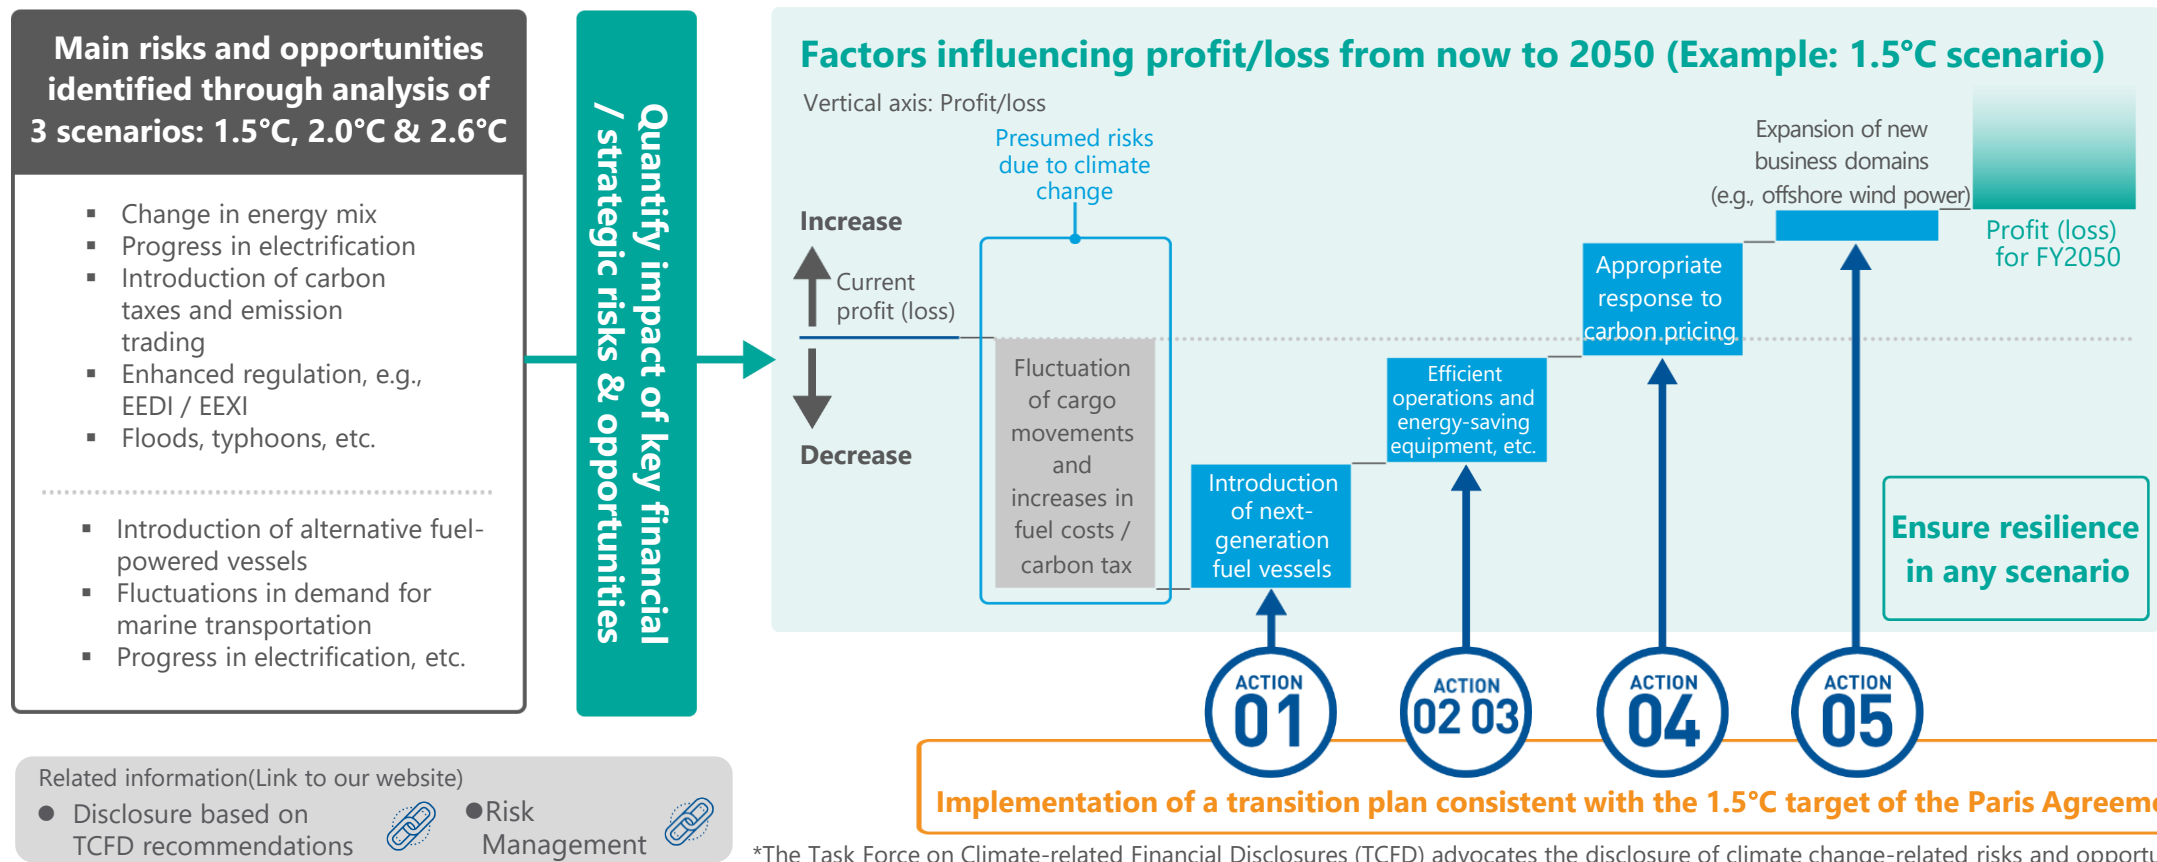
Main risks and opportunities identified through analysis of 3 scenarios: 1.5°C, 2.0°C & 2.6°C

- Change in energy mix
- Progress in electrification
- Introduction of carbon taxes and emission trading
- Enhanced regulation, e.g., EEDI / EEXI
- Floods, typhoons, etc.

- Introduction of alternative fuel-powered vessels
- Fluctuations in demand for marine transportation
- Progress in electrification, etc.

Quantify impact of key financial / strategic risks & opportunities

Factors influencing profit/loss from now to 2050 (Example: 1.5°C scenario)

Vertical axis: Profit/loss

Presumed risks due to climate change

Expansion of new business domains (e.g., offshore wind power)

Increase

Current profit (loss)

Decrease

Fluctuation of cargo movements and increases in fuel costs / carbon tax

Introduction of next-generation fuel vessels

Efficient operations and energy-saving equipment, etc.

Appropriate response to carbon pricing

Profit (loss) for FY2050

Ensure resilience in any scenario

ACTION 01

ACTION 02 03

ACTION 04

ACTION 05

Implementation of a transition plan consistent with the 1.5°C target of the Paris Agreem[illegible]

Related information(Link to our website)

● Disclosure based on TCFD recommendations

●Risk Management

*The Task Force on Climate-related Financial Disclosures (TCFD) advocates the disclosure of climate change-related risks and opport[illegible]